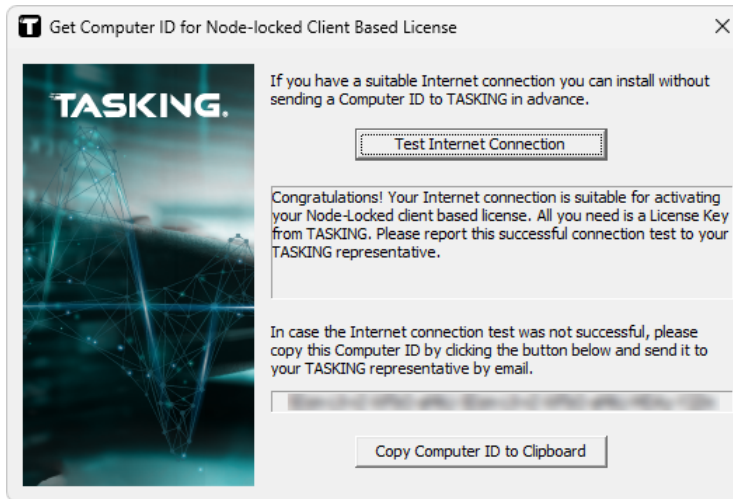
Get Computer ID for Node-locked Client Based License

×

TASKING.

If you have a suitable Internet connection you can install without sending a Computer ID to TASKING in advance.

Test Internet Connection

Congratulations! Your Internet connection is suitable for activating your Node-Locked client based license. All you need is a License Key from TASKING. Please report this successful connection test to your TASKING representative.

In case the Internet connection test was not successful, please copy this Computer ID by clicking the button below and send it to your TASKING representative by email.

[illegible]

Copy Computer ID to Clipboard